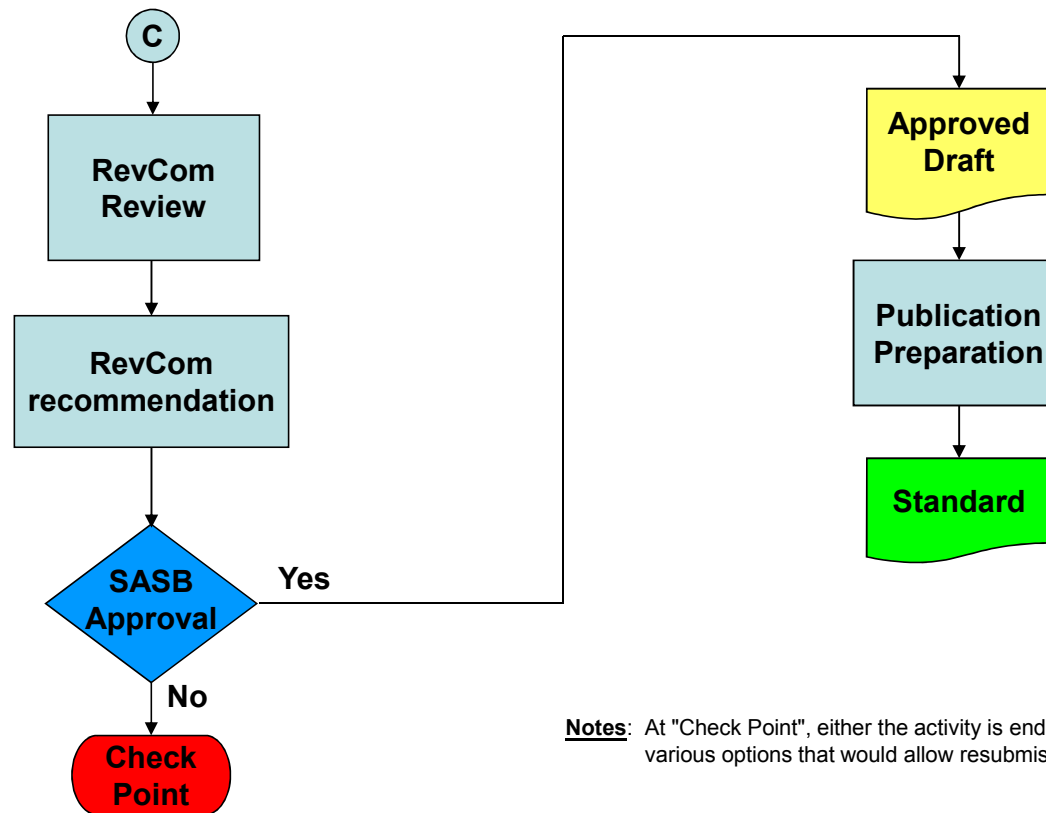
C

RevCom Review

RevCom recommendation

SASB Approval

Yes

No

Check Point

Approved Draft

Publication Preparation

Standard

Notes: At "Check Point", either the activity is end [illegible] various options that would allow resubmis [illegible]